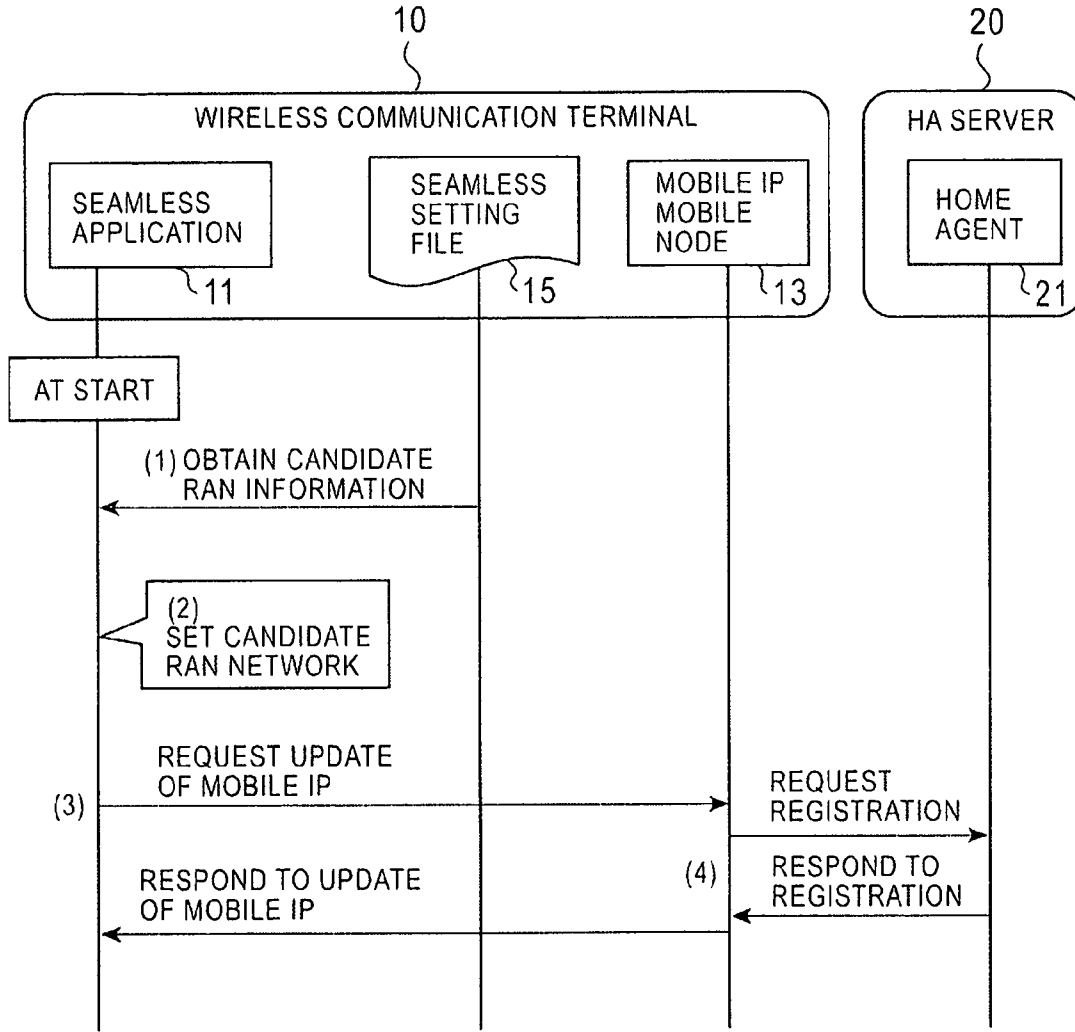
10

20

WIRELESS COMMUNICATION TERMINAL

HA SERVER

SEAMLESS APPLICATION

11

SEAMLESS SETTING FILE

15

MOBILE IP MOBILE NODE

13

HOME AGENT

21

AT START

(1) OBTAIN CANDIDATE RAN INFORMATION

(2) SET CANDIDATE RAN NETWORK

REQUEST UPDATE OF MOBILE IP

(3)

REQUEST REGISTRATION

RESPOND TO UPDATE OF MOBILE IP

(4)

RESPOND TO REGISTRATION